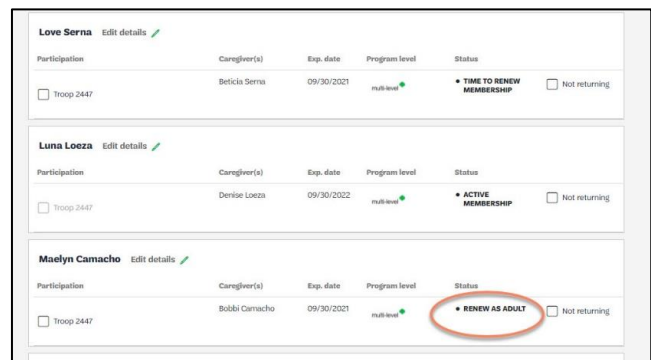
Love Serna Edit details

| Participation | Caregiver(s) | Exp. date | Program level | Status | |
|---|---|---|---|---|---|
| Troop 2447 | Beticia Serna | 09/30/2021 | multi-level | • TIME TO RENEW MEMBERSHIP | Not returning |

Luna Loeza Edit details

| Participation | Caregiver(s) | Exp. date | Program level | Status | |
|---|---|---|---|---|---|
| Troop 2447 | Denise Loeza | 09/30/2022 | multi-level | • ACTIVE MEMBERSHIP | Not returning |

Maelyn Camacho Edit details

| Participation | Caregiver(s) | Exp. date | Program level | Status | |
|---|---|---|---|---|---|
| Troop 2447 | Bobbi Camacho | 09/30/2021 | multi-level | • RENEW AS ADULT | Not returning |